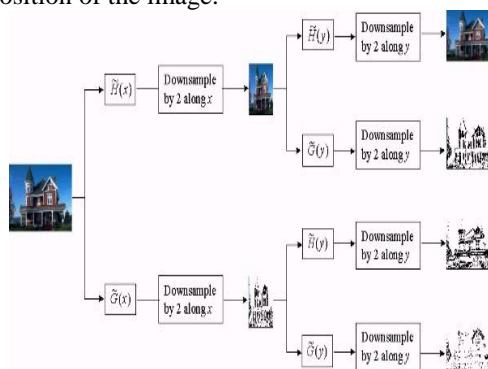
osition of the image.

$\tilde{H}(x)$

Downsample by 2 along $x$

$\tilde{H}(y)$

Downsample by 2 along $y$

$\tilde{G}(y)$

Downsample by 2 along $y$

$\tilde{G}(x)$

Downsample by 2 along $x$

$\tilde{H}(y)$

Downsample by 2 along $y$

$\tilde{G}(y)$

Downsample by 2 along $y$